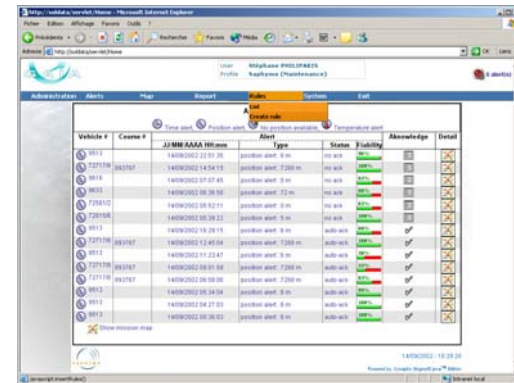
http://soldata/servlet/Home - Microsoft Internet Explorer

Fichier Edition Affichage Favoris Outils ?

Précédente Rechercher Favoris Média

Adresse http://soldata/servlet/Home OK Liens

User Stéphane PHILIPPAKIS
Profile Saphyme (Maintenance)

6 alert(s)

Administration Alerts Map Report Rules System Exit

List
Create rule

Time alert, Position alert, No position available, Temperature alert

| Vehicle # | Course # | Alert JJ/MM/AAAA HH:mm | Type | Status | Eliability | Aknowledge | Detail |
|---|---|---|---|---|---|---|---|
| 9513 | | 14/09/2002 22:51:35 | position alert : 8 m | no ack | | | |
| 7271708 | 093767 | 14/09/2002 14:54:13 | position alert : 7288 m | no ack | | | |
| 9515 | | 14/09/2002 07:07:45 | position alert : 8 m | no ack | | | |
| 9631 | | 14/09/2002 06:36:58 | position alert : 72 m | no ack | | | |
| 72651/3 | | 14/09/2002 05:52:11 | position alert : 0 m | no ack | | | |
| 7281545 | | 14/09/2002 05:36:22 | position alert : 5 m | no ack | | | |
| 9513 | | 14/09/2002 16:28:15 | position alert : 8 m | auto ack | | | |
| 7271708 | 093767 | 14/09/2002 12:45:04 | position alert : 7288 m | auto ack | | | |
| 9513 | | 14/09/2002 11:23:47 | position alert : 8 m | auto ack | | | |
| 7271708 | 093767 | 14/09/2002 08:01:58 | position alert : 7288 m | auto ack | | | |
| 7271708 | 093767 | 14/09/2002 06:58:06 | position alert : 7288 m | auto ack | | | |
| 9513 | | 14/09/2002 05:34:04 | position alert : 8 m | auto ack | | | |
| 9513 | | 14/09/2002 04:37:03 | position alert : 8 m | auto ack | | | |
| 9513 | | 14/09/2002 00:36:03 | position alert : 8 m | auto ack | | | |

Show mission map

14/09/2002 - 10:28:26

Powered by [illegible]

javascript:insertRules()

Intranet local